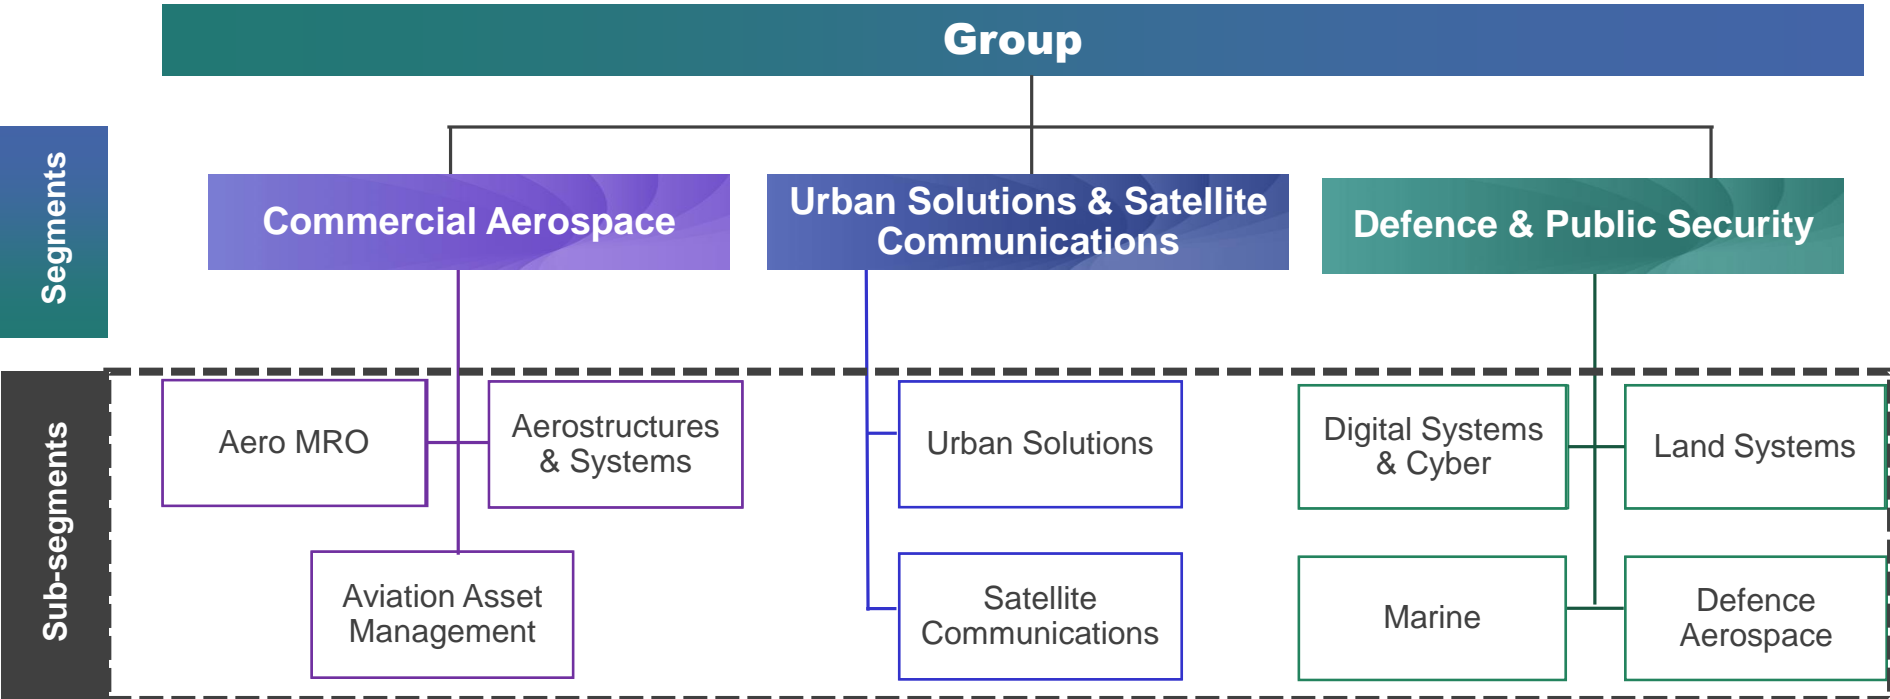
Group

Segments

Commercial Aerospace

Urban Solutions & Satellite Communications

Defence & Public Security

Sub-segments

Aero MRO

Aerostructures & Systems

Aviation Asset Management

Urban Solutions

Satellite Communications

Digital Systems & Cyber

Land Systems

Marine

Defence Aerospace